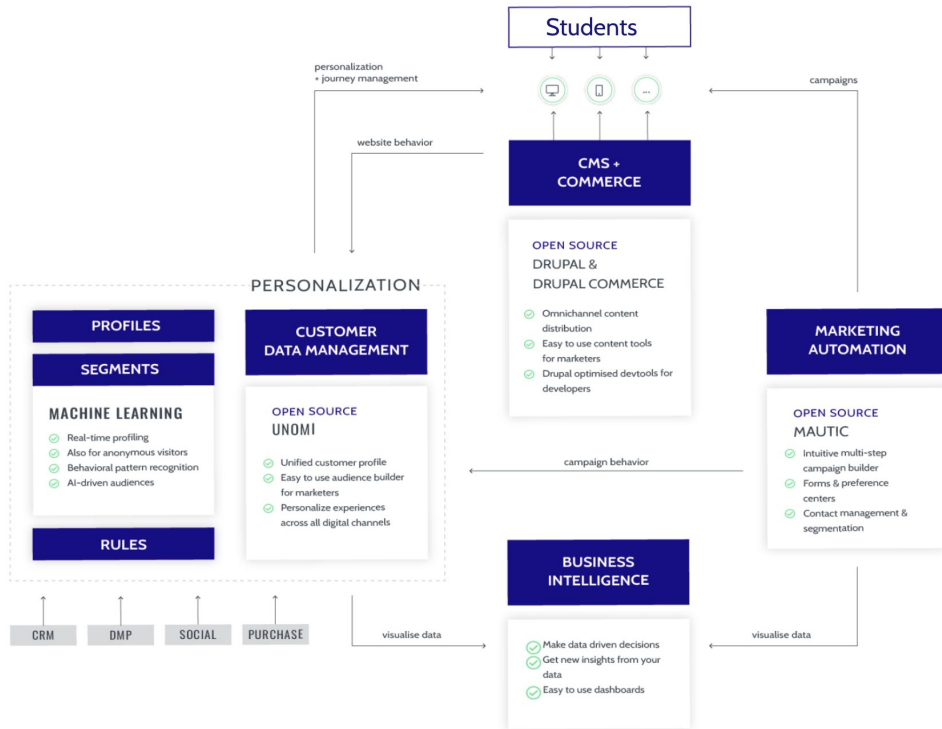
Students

personalization
+ journey management

campaigns

website behavior

CMS +
COMMERCE

OPEN SOURCE
DRUPAL &
DRUPAL COMMERCE

Omnichannel content distribution
Easy to use content tools for marketers
Drupal optimised devtools for developers

PERSONALIZATION

PROFILES

SEGMENTS

MACHINE LEARNING

Real-time profiling
Also for anonymous visitors
Behavioral pattern recognition
AI-driven audiences

RULES

CUSTOMER
DATA MANAGEMENT

OPEN SOURCE
UNOMI

Unified customer profile
Easy to use audience builder for marketers
Personalize experiences across all digital channels

MARKETING
AUTOMATION

OPEN SOURCE
MAUTIC

Intuitive multi-step campaign builder
Forms & preference centers
Contact management & segmentation

campaign behavior

BUSINESS
INTELLIGENCE

Make data driven decisions
Get new insights from your data
Easy to use dashboards

CRM

DMP

SOCIAL

PURCHASE

visualise data

visualise data